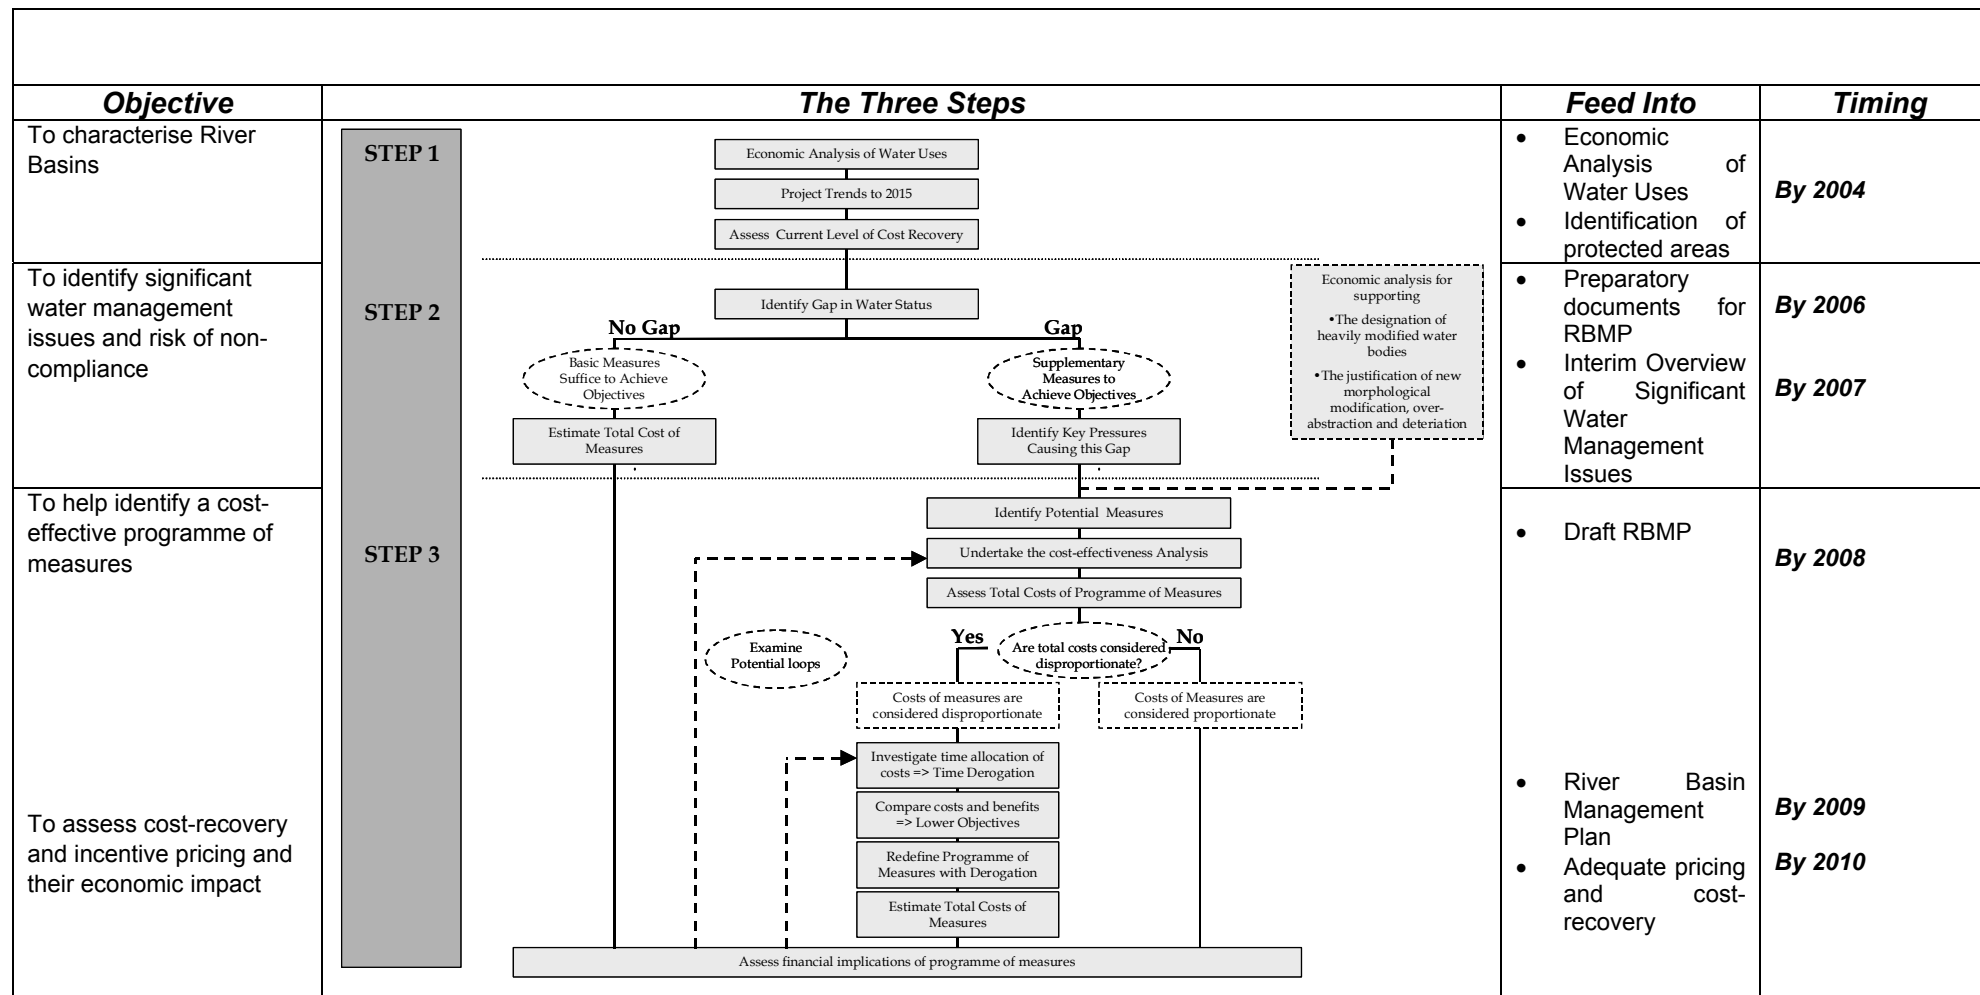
| Objective | The Three Steps | Feed Into | Timing |
|---|---|---|---|
| To characterise River Basins | STEP 1<br>Economic Analysis of Water Uses<br>Project Trends to 2015<br>Assess Current Level of Cost Recovery | • Economic Analysis of Water Uses<br>• Identification of protected areas | By 2004 |
| To identify significant water management issues and risk of non-compliance | STEP 2<br>Identify Gap in Water Status<br>No Gap<br>Gap<br>Basic Measures Suffice to Achieve Objectives<br>Supplementary Measures to Achieve Objectives<br>Estimate Total Cost of Measures<br>Identify Key Pressures Causing this Gap<br>Economic analysis for supporting<br>•The designation of heavily modified water bodies<br>•The justification of new morphological modification, over-abstraction and deteriation | • Preparatory documents for RBMP<br>• Interim Overview of Significant Water Management Issues | By 2006<br><br>By 2007 |
| To help identify a cost-effective programme of measures<br><br>To assess cost-recovery and incentive pricing and their economic impact | STEP 3<br>Identify Potential Measures<br>Undertake the cost-effectiveness Analysis<br>Assess Total Costs of Programme of Measures<br>Examine Potential loops<br>Yes<br>Are total costs considered disproportionate?<br>No<br>Costs of measures are considered disproportionate<br>Costs of Measures are considered proportionate<br>Investigate time allocation of costs => Time Derogation<br>Compare costs and benefits => Lower Objectives<br>Redefine Programme of Measures with Derogation<br>Estimate Total Costs of Measures<br>Assess financial implications of programme of measures | • Draft RBMP<br><br>• River Basin Management Plan<br>• Adequate pricing and cost-recovery | By 2008<br><br>By 2009<br><br>By 2010 |